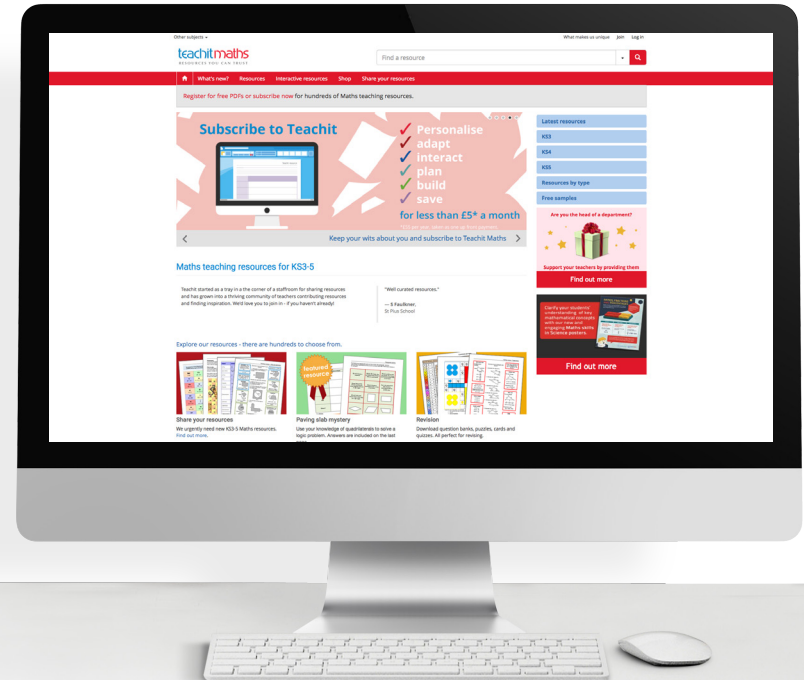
Other subjects ▾

What makes us unique Join Log in

teachitmaths
RESOURCES YOU CAN TRUST

Find a resource

What's new? Resources Interactive resources Shop Share your resources

Register for free PDFs or subscribe now for hundreds of Maths teaching resources.

Subscribe to Teachit

✓ Personalise
✓ adapt
✓ interact
✓ plan
✓ build
✓ save
for less than £5* a month

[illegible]

Keep your wits about you and subscribe to Teachit Maths

Latest resources
KS3
KS4
KS5
Resources by type
Free samples

Are you the head of a department?

Support your teachers by providing them

Find out more

Clarify your students' understanding of key mathematical concepts with our new and engaging Maths skills in Science posters

Find out more

Maths teaching resources for KS3-5

Teachit started as a tray in a the corner of a staffroom for sharing resources and has grown into a thriving community of teachers contributing resources and finding inspiration. We'd love you to join in - if you haven't already!

"Well curated resources."

— S Faulkner, St Pius School

Explore our resources - there are hundreds to choose from.

featured resource

Share your resources
We urgently need new KS3-5 Maths resources. Find out more.

Paving slab mystery
Use your knowledge of quadrilaterals to solve a logic problem. Answers are included on the last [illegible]

Revision
Download question banks, puzzles, cards and quizzes. All perfect for revising.